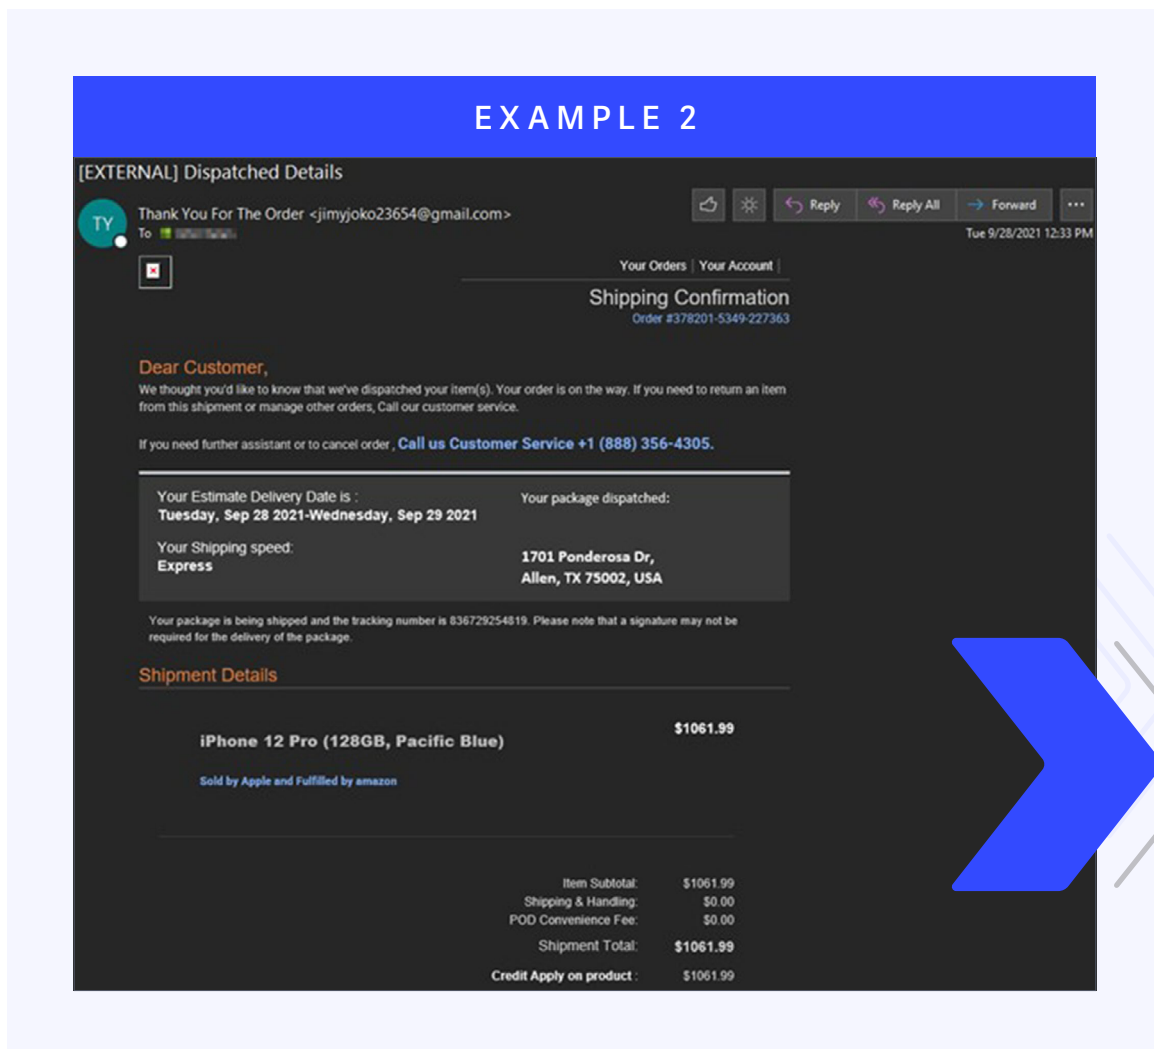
EXAMPLE 2

[EXTERNAL] Dispatched Details

TY

Thank You For The Order <jimyjoko23654@gmail.com>
To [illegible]

Reply  Reply All  Forward  ...

Tue 9/28/2021 12:33 PM

Your Orders | Your Account

Shipping Confirmation
Order #378201-5349-227363

Dear Customer,
We thought you'd like to know that we've dispatched your item(s). Your order is on the way. If you need to return an item from this shipment or manage other orders, Call our customer service.

If you need further assistant or to cancel order , Call us Customer Service +1 (888) 356-4305.

Your Estimate Delivery Date is :
Tuesday, Sep 28 2021-Wednesday, Sep 29 2021

Your Shipping speed:
Express

Your package dispatched:

1701 Ponderosa Dr,
Allen, TX 75002, USA

Your package is being shipped and the tracking number is 836729254819. Please note that a signature may not be required for the delivery of the package.

Shipment Details

iPhone 12 Pro (128GB, Pacific Blue)

$1061.99

Sold by Apple and Fulfilled by amazon

| | |
|---|---|
| Item Subtotal: | $1061.99 |
| Shipping & Handling: | $0.00 |
| POD Convenience Fee: | $0.00 |
| Shipment Total: | $1061.99 |
| Credit Apply on product : | $1061.99 |